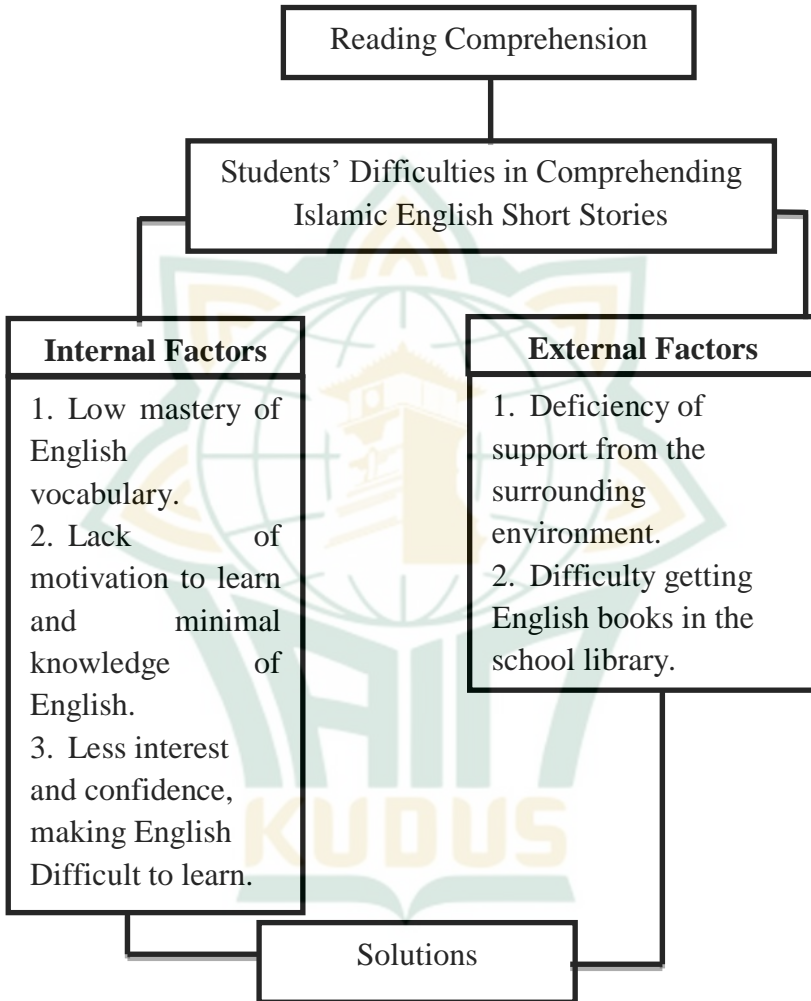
Reading Comprehension

Students' Difficulties in Comprehending Islamic English Short Stories

**Internal Factors**

1. Low mastery of English vocabulary.
2. Lack of motivation to learn and minimal knowledge of English.
3. Less interest and confidence, making English Difficult to learn.

**External Factors**

1. Deficiency of support from the surrounding environment.
2. Difficulty getting English books in the school library.

Solutions

KUDUS